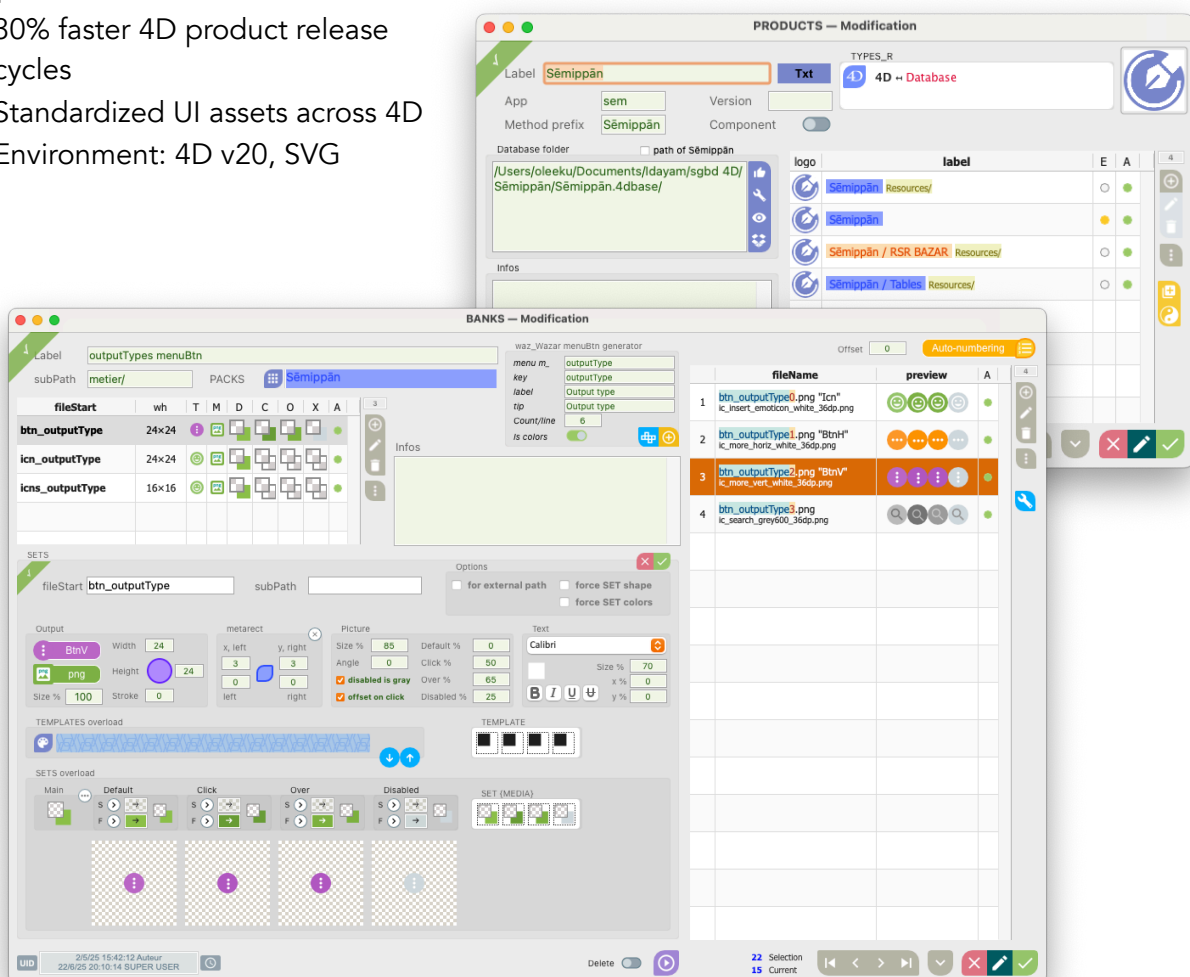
30% faster 4D product release cycles
Standardized UI assets across 4D
Environment: 4D v20, SVG

PRODUCTS — Modification

Label Sēmippān
Txt
TYPES_R
4D ↔ Database
App sem
Version
Method prefix Sēmippān
Component
Database folder
path of Sēmippān
/Users/oleeku/Documents/Idayam/sgbd 4D/Sēmippān/Sēmippān.4dbase/
Infos

| logo | label | E | A |
|---|---|---|---|
| | Sēmippān Resources/ | | |
| | Sēmippān | | |
| | Sēmippān / RSR BAZAR Resources/ | | |
| | Sēmippān / Tables Resources/ | | |

4

BANKS — Modification

Label outputTypes menuBtn
subPath metier/
PACKS Sēmippān
waz_Wazar menuBtn generator
menu m_ outputType
key outputType
label Output type
tip Output type
Count/line 6
Is colors
Offset 0
Auto-numbering

| fileStart | wh | T | M | D | C | O | X | A |
|---|---|---|---|---|---|---|---|---|
| btn_outputType | 24×24 | | | | | | | |
| icn_outputType | 24×24 | | | | | | | |
| icns_outputType | 16×16 | | | | | | | |

3
Infos

| | fileName | preview | A |
|---|---|---|---|
| 1 | btn_outputType0.png "Icn" ic_insert_emoticon_white_36dp.png | | |
| 2 | btn_outputType1.png "BtnH" ic_more_horiz_white_36dp.png | | |
| 3 | btn_outputType2.png "BtnV" ic_more_vert_white_36dp.png | | |
| 4 | btn_outputType3.png ic_search_grey600_36dp.png | | |

4

SETS
fileStart btn_outputType
subPath
Options
for external path
force SET shape
force SET colors

Output
BtnV
png
Size % 100
Width 24
Height 24
Stroke 0
metarect
x, left 3
y, right 3
0 0
left right
Picture
Size % 85
Angle 0
disabled is gray
offset on click
Default % 0
Click % 50
Over % 65
Disabled % 25
Text
Calibri
Size % 70
x % 0
y % 0
B I U
TEMPLATES overload
TEMPLATE
SETS overload
Main
Default
Click
Over
Disabled
SET (MEDIA)
S F S F S F S F

UID
2/5/25 15:42:12 Auteur
22/6/25 20:10:14 SUPER USER
Delete
22 Selection
15 Current